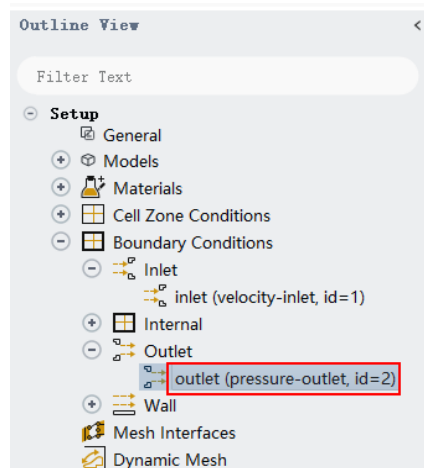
Outline View

Filter Text

Setup
General
Models
Materials
Cell Zone Conditions
Boundary Conditions
Inlet
inlet (velocity-inlet, id=1)
Internal
Outlet
outlet (pressure-outlet, id=2)
Wall
Mesh Interfaces
Dynamic Mesh